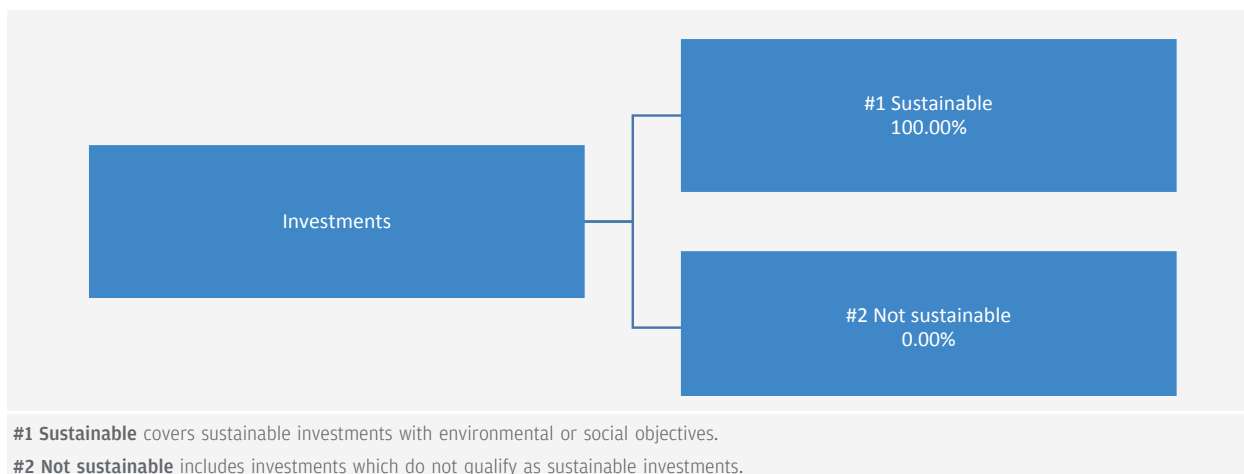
Investments

#1 Sustainable
100.00%

#2 Not sustainable
0.00%

**#1 Sustainable** covers sustainable investments with environmental or social objectives.

**#2 Not sustainable** includes investments which do not qualify as sustainable investments.